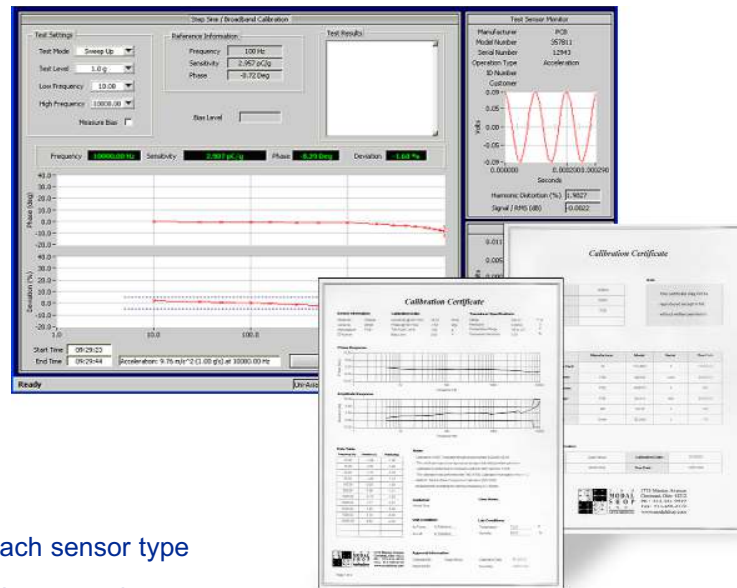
Step Sine / Broadband Calibration

Test Settings
Test Mode Sweep Up
Test Level 1.0 g
Low Frequency 10.00
High Frequency 10000.00
Measure Bias

Reference Information
Frequency 100 Hz
Sensitivity 2.957 pC/g
Phase -0.72 Deg

Bias Level

Test Results

Frequency 10000.00 Hz Sensitivity 2.907 pC/g Phase -8.29 Deg Deviation -1.68 %

Phase (deg)
40.0
30.0
20.0
10.0
0.0
-10.0
-20.0
-30.0

Deviation (%)
40.0
30.0
20.0
10.0
0.0
-10.0
-20.0
-30.0
1.0 10.0 100.0

Start Time 09:29:23
End Time 09:29:44
Acceleration: 9.76 m/s^2 (1.00 g's) at 10000.00 Hz

Ready

Test Sensor Monitor
Manufacturer PCB
Model Number 357B11
Serial Number 12943
Operation Type Acceleration
ID Number
Customer
0.09
0.05
0.00
-0.05
-0.09
Volts
0.000000 0.0002000.000290
Seconds
Harmonic Distortion (%) 1.9827
Signal / RMS (dB) -0.0822

Calibration Certificate

Calibration Certificate

ach sensor type